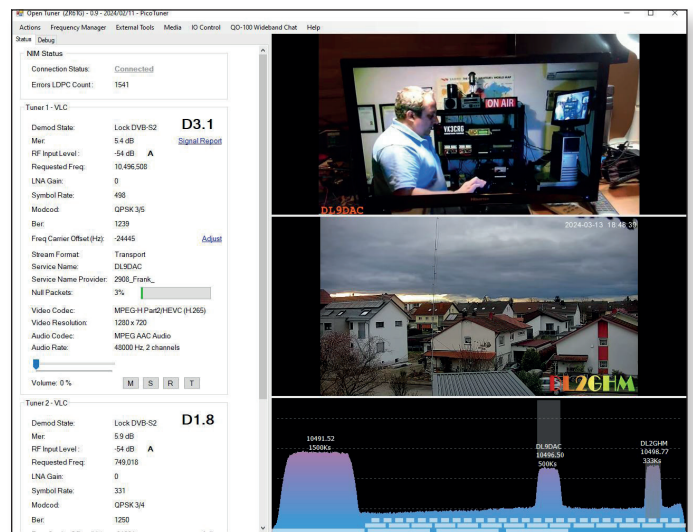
Open Tuner (ZR6TG) - 0.9 - 2024/02/11 - PicoTuner

Actions Frequency Manager External Tools Media IO Control QO-100 Wideband Chat Help

Status Debug

NIM Status

Connection Status: Connected

Errors LDPC Count: 1541

Tuner 1 - VLC

Demod State: Lock DVB-S2 D3.1

Mer: 5.4 dB Signal Report

RF Input Level: -54 dB A

Requested Freq: 10,496,508

LNA Gain: 0

Symbol Rate: 498

Modcod: QPSK 3/5

Ber: 1239

Freq Carrier Offset (Hz): -24445 Adjust

Stream Format: Transport

Service Name: DL9DAC

Service Name Provider: 2908_Frank_

Null Packets: 3%

Video Codec: MPEG-H Part2/HEVC (H.265)

Video Resolution: 1280 x 720

Audio Codec: MPEG AAC Audio

Audio Rate: 48000 Hz, 2 channels

Volume: 0 % M S R T

Tuner 2 - VLC

Demod State: Lock DVB-S2 D1.8

Mer: 5.9 dB

RF Input Level: -54 dB A

Requested Freq: 749,018

LNA Gain: 0

Symbol Rate: 331

Modcod: QPSK 3/4

Ber: 1250

ON AIR

DL9DAC

2024-03-13 18:48:38

DL2GHM

10491.52
1500Ks

DL9DAC
10496.50
500Ks

DL2GHM
10498.77
333Ks